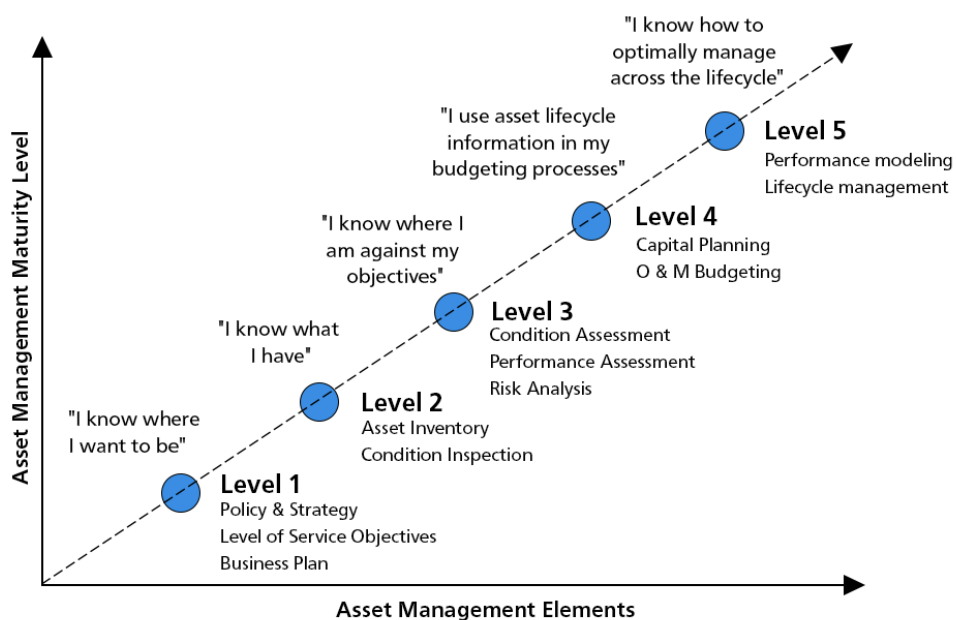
"I know how to optimally manage across the lifecycle"

"I use asset lifecycle information in my budgeting processes"

Level 5
Performance modeling
Lifecycle management

"I know where I am against my objectives"

Level 4
Capital Planning
O & M Budgeting

"I know what I have"

Level 3
Condition Assessment
Performance Assessment
Risk Analysis

"I know where I want to be"

Level 2
Asset Inventory
Condition Inspection

Level 1
Policy & Strategy
Level of Service Objectives
Business Plan

Asset Management Maturity Level

Asset Management Elements